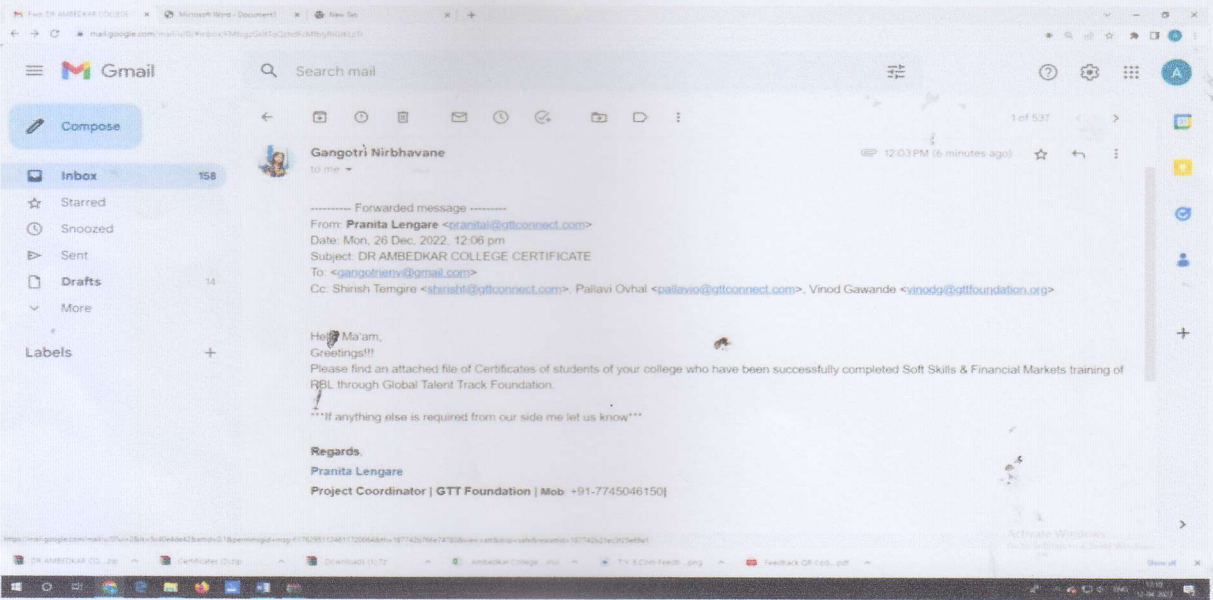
Fwd: DR AMBEDKAR COLLEGE × Microsoft Word - Document1 × New Tab × +

mail.google.com/mail/u/0/#inbox/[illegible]

Gmail

Search mail

Compose

Inbox 158
Starred
Snoozed
Sent
Drafts 14
More

Labels +

1 of 537

Gangotri Nirbhavane
to me

12:03 PM (6 minutes ago)

---------- Forwarded message ---------
From: Pranita Lengare <pranital@gttconnect.com>
Date: Mon, 26 Dec, 2022, 12:06 pm
Subject: DR AMBEDKAR COLLEGE CERTIFICATE
To: <gangotrienv@gmail.com>
Cc: Shirish Temgire <shirisht@gttconnect.com>, Pallavi Ovhal <pallavio@gttconnect.com>, Vinod Gawande <vinodg@gttfoundation.org>

Hello Ma'am,
Greetings!!!
Please find an attached file of Certificates of students of your college who have been successfully completed Soft Skills & Financial Markets training of RBL through Global Talent Track Foundation.

***If anything else is required from our side me let us know***

Regards,
Pranita Lengare
Project Coordinator | GTT Foundation | Mob: +91-7745046150

Activate Windows

DR AMBEDKAR CO....zip   Certificates (1).zip   Downloads (1).7z   Ambedkar College .xlsx   T.Y. B.Com feedb....png   Feedback QR Cod....pdf   Show all